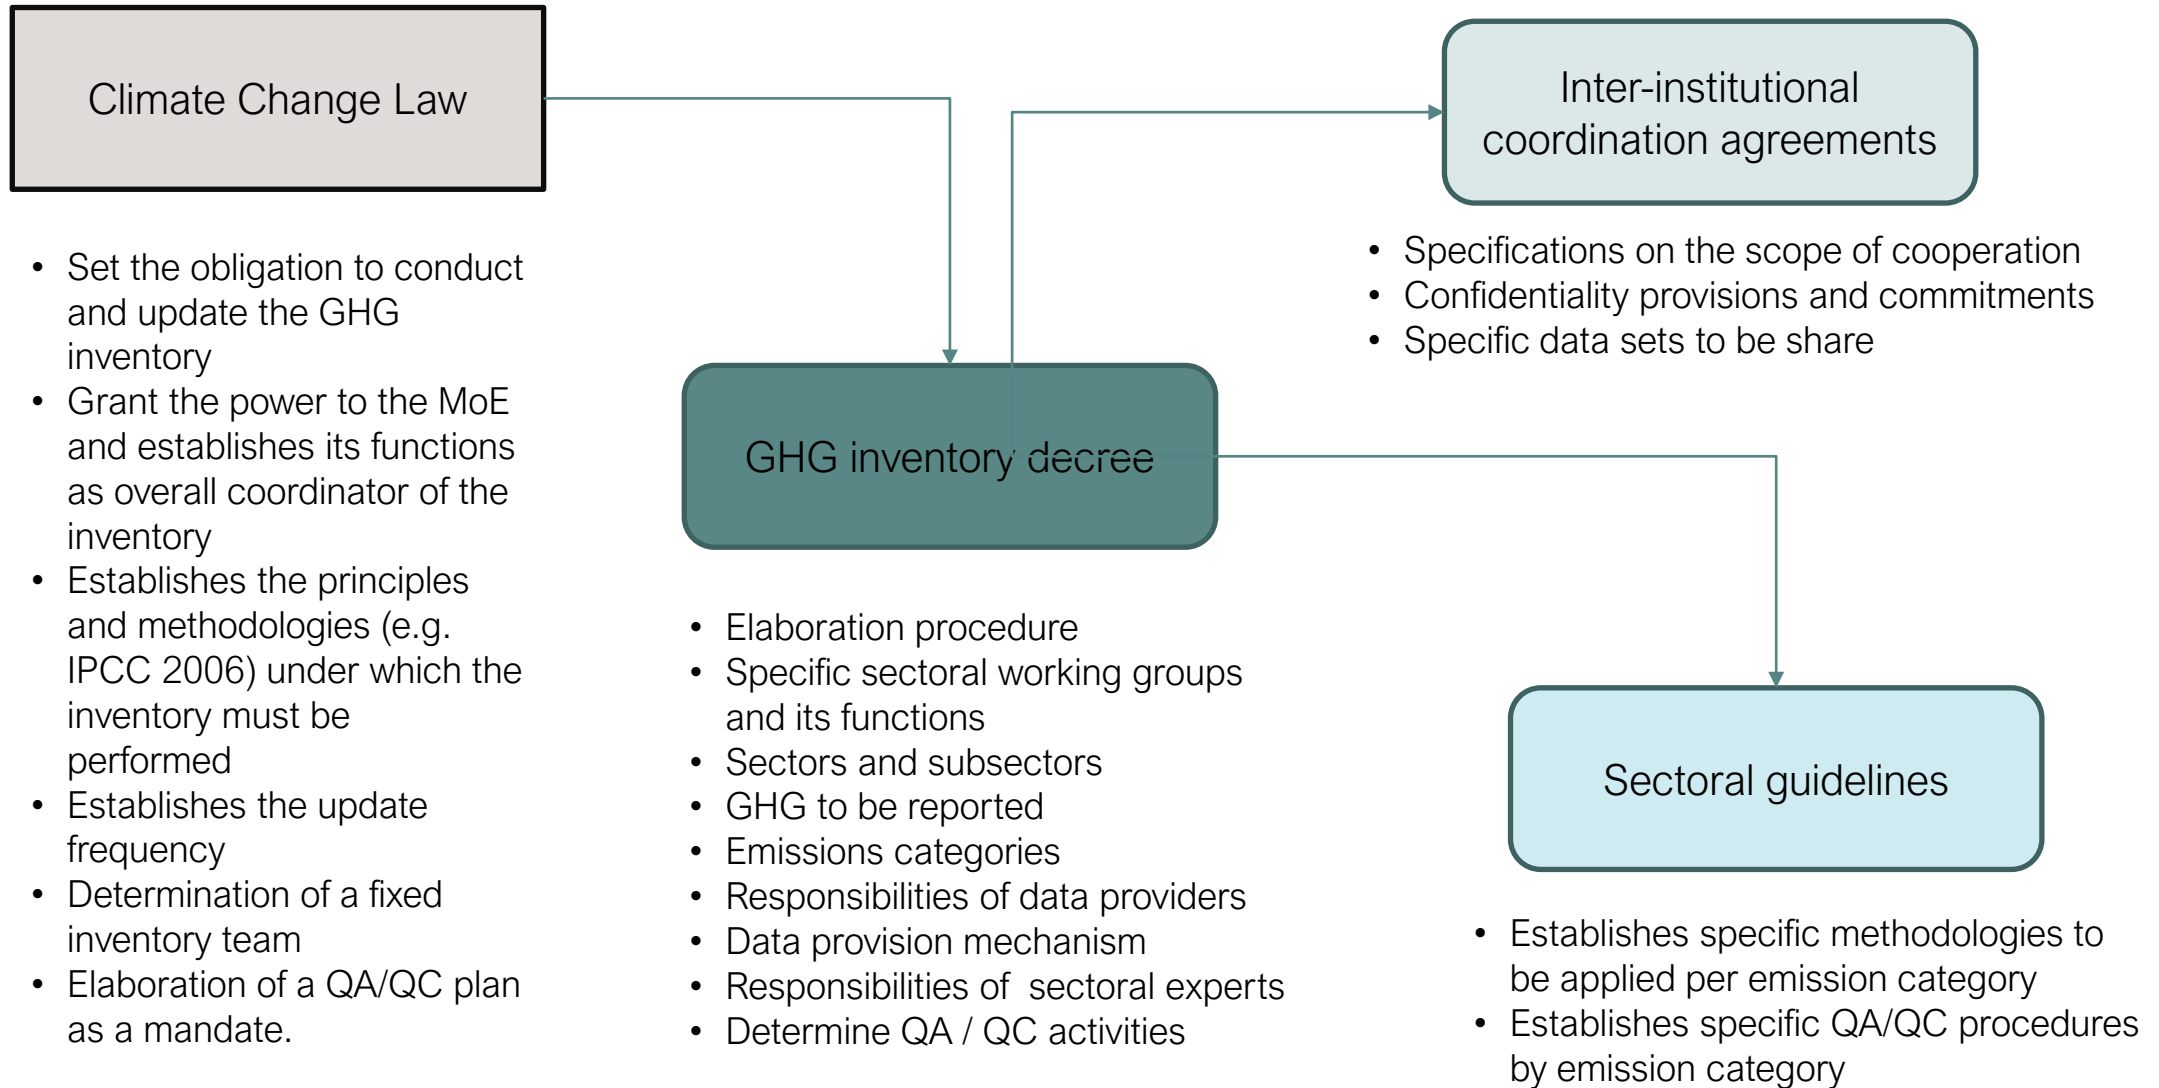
Climate Change Law

- Set the obligation to conduct and update the GHG inventory
- Grant the power to the MoE and establishes its functions as overall coordinator of the inventory
- Establishes the principles and methodologies (e.g. IPCC 2006) under which the inventory must be performed
- Establishes the update frequency
- Determination of a fixed inventory team
- Elaboration of a QA/QC plan as a mandate.

GHG inventory decree

- Elaboration procedure
- Specific sectoral working groups and its functions
- Sectors and subsectors
- GHG to be reported
- Emissions categories
- Responsibilities of data providers
- Data provision mechanism
- Responsibilities of sectoral experts
- Determine QA / QC activities

Inter-institutional coordination agreements

- Specifications on the scope of cooperation
- Confidentiality provisions and commitments
- Specific data sets to be share

Sectoral guidelines

- Establishes specific methodologies to be applied per emission category
- Establishes specific QA/QC procedures by emission category